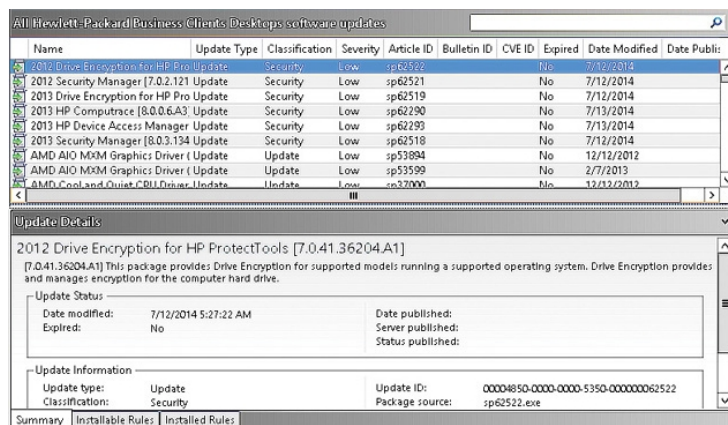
All Hewlett-Packard Business Clients Desktops software updates

| Name | Update Type | Classification | Severity | Article ID | Bulletin ID | CVE ID | Expired | Date Modified | Date Publis |
|---|---|---|---|---|---|---|---|---|---|
| 2012 Drive Encryption for HP Pro | Update | Security | Low | sp62522 | | | No | 7/12/2014 | |
| 2012 Security Manager [7.0.2.121 | Update | Security | Low | sp62521 | | | No | 7/12/2014 | |
| 2013 Drive Encryption for HP Pro | Update | Security | Low | sp62519 | | | No | 7/12/2014 | |
| 2013 HP Computrace [8.0.0.6.A3] | Update | Security | Low | sp62290 | | | No | 7/13/2014 | |
| 2013 HP Device Access Manager | Update | Security | Low | sp62293 | | | No | 7/13/2014 | |
| 2013 Security Manager [8.0.3.134 | Update | Security | Low | sp62518 | | | No | 7/12/2014 | |
| AMD AIO MXM Graphics Driver ( | Update | Update | Low | sp53894 | | | No | 12/12/2012 | |
| AMD AIO MXM Graphics Driver ( | Update | Update | Low | sp53599 | | | No | 2/7/2013 | |
| AMD CooLand Quiet CPU Driver | Update | Update | Low | sp37000 | | | No | 12/12/2012 | |

Update Details

2012 Drive Encryption for HP ProtectTools [7.0.41.36204.A1]

[7.0.41.36204.A1] This package provides Drive Encryption for supported models running a supported operating system. Drive Encryption provides and manages encryption for the computer hard drive.

Update Status
Date modified: 7/12/2014 5:27:22 AM
Expired: No
Date published:
Server published:
Status published:

Update Information
Update type: Update
Classification: Security
Update ID: 00004850-0000-0000-5350-000000062522
Package source: sp62522.exe

Summary | Installable Rules | Installed Rules